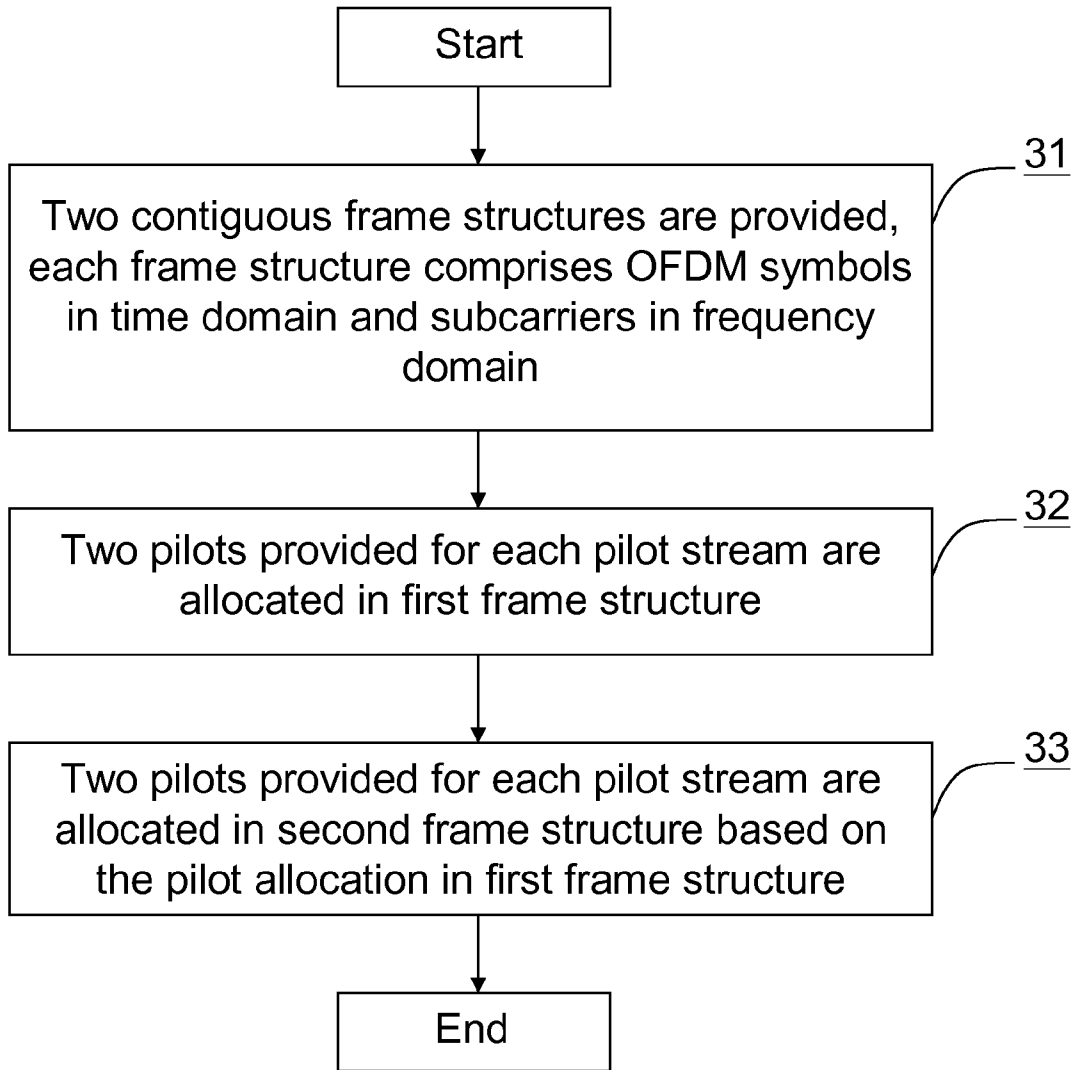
Start

31

Two contiguous frame structures are provided, each frame structure comprises OFDM symbols in time domain and subcarriers in frequency domain

32

Two pilots provided for each pilot stream are allocated in first frame structure

33

Two pilots provided for each pilot stream are allocated in second frame structure based on the pilot allocation in first frame structure

End